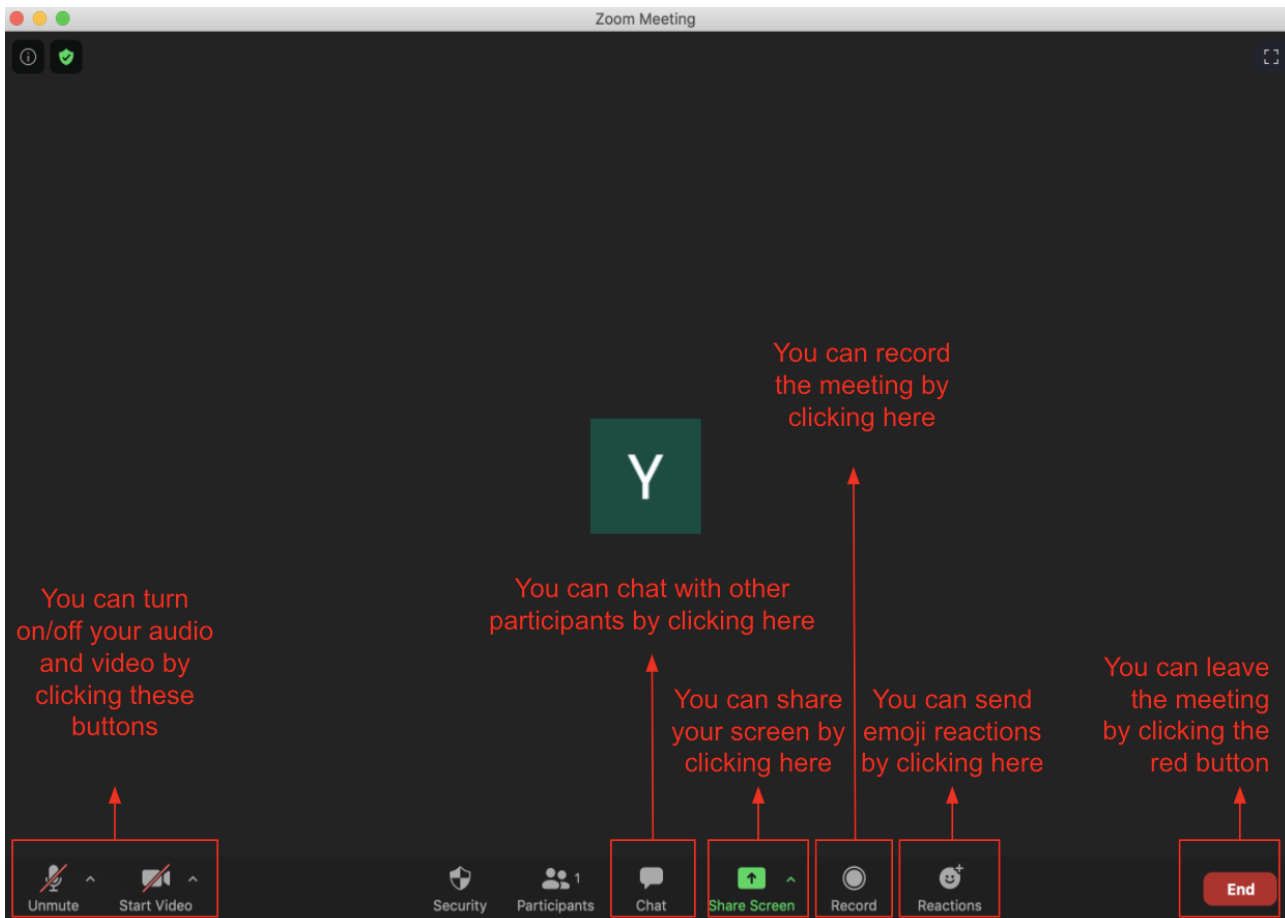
Zoom Meeting

Y

You can record the meeting by clicking here

You can turn on/off your audio and video by clicking these buttons

You can chat with other participants by clicking here

You can share your screen by clicking here

You can send emoji reactions by clicking here

You can leave the meeting by clicking the red button

Unmute

Start Video

Security

Participants 1

Chat

Share Screen

Record

Reactions

End